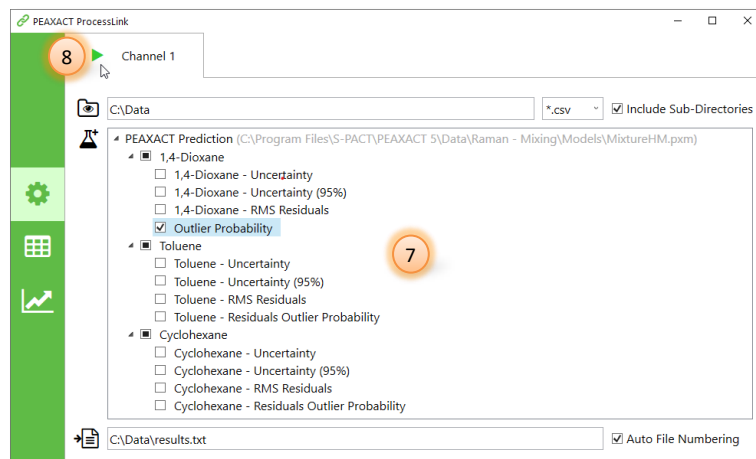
PEAXACT ProcessLink

8

Channel 1

C:\Data

*.csv

Include Sub-Directories

PEAXACT Prediction (C:\Program Files\S-PACT\PEAXACT 5\Data\Raman - Mixing\Models\MixtureHM.pxm)

1,4-Dioxane

1,4-Dioxane - Uncertainty

1,4-Dioxane - Uncertainty (95%)

1,4-Dioxane - RMS Residuals

Outlier Probability

Toluene

Toluene - Uncertainty

Toluene - Uncertainty (95%)

Toluene - RMS Residuals

Toluene - Residuals Outlier Probability

Cyclohexane

Cyclohexane - Uncertainty

Cyclohexane - Uncertainty (95%)

Cyclohexane - RMS Residuals

Cyclohexane - Residuals Outlier Probability

7

C:\Data\results.txt

Auto File Numbering